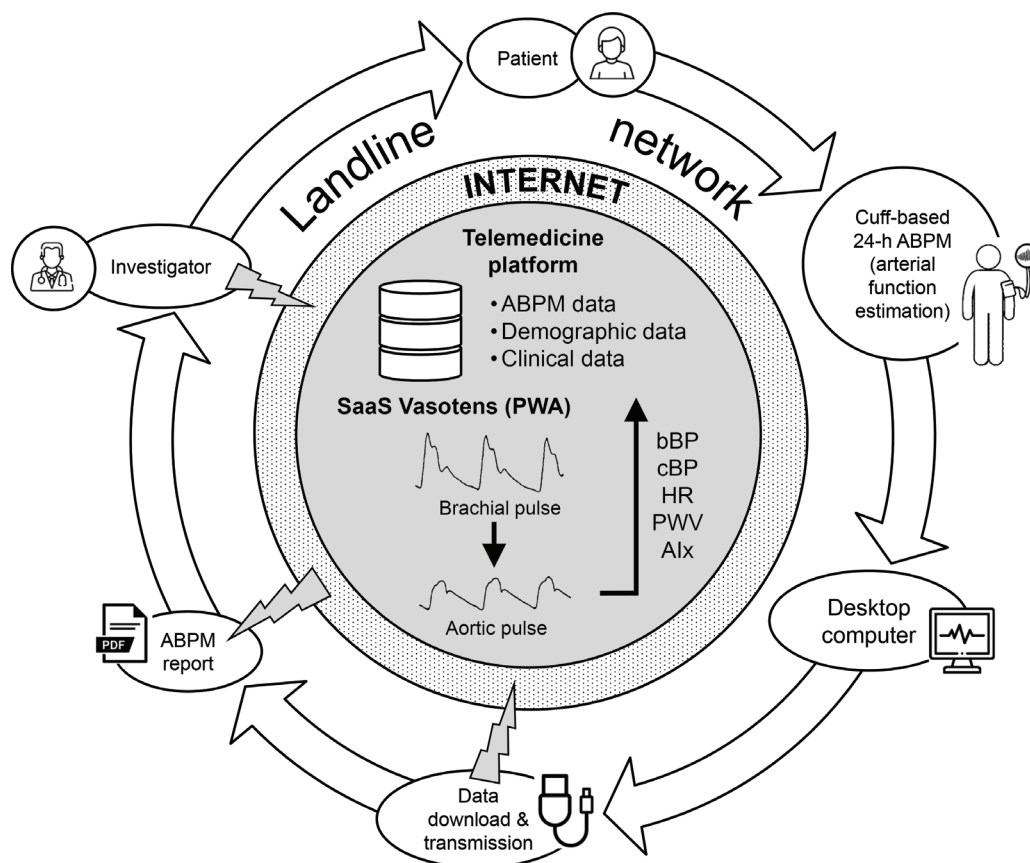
Patient

Landline

network

INTERNET

Cuff-based 24-h ABPM (arterial function estimation)

Investigator

Telemedicine platform

• ABPM data
• Demographic data
• Clinical data

SaaS Vasotens (PWA)

Brachial pulse

Aortic pulse

bBP
cBP
HR
PWV
AIx

Desktop computer

PDF

ABPM report

Data download & transmission